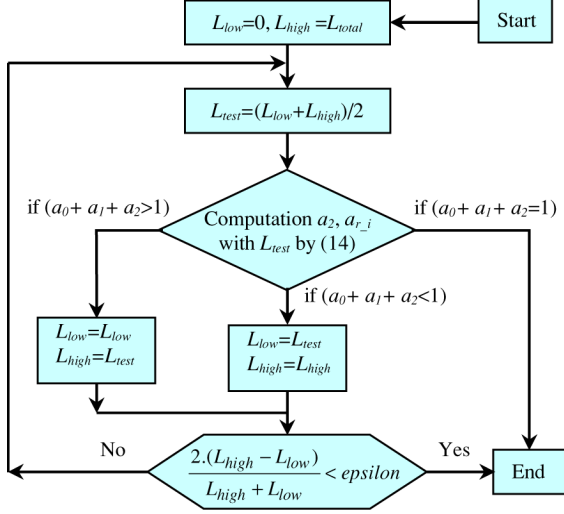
$L_{low}=0, L_{high}=L_{total}$

Start

$L_{test}=(L_{low}+L_{high})/2$

if $(a_0+a_1+a_2>1)$

Computation $a_2$, $a_{r\_i}$ with $L_{test}$ by (14)

if $(a_0+a_1+a_2=1)$

if $(a_0+a_1+a_2<1)$

$L_{low}=L_{low}$
$L_{high}=L_{test}$

$L_{low}=L_{test}$
$L_{high}=L_{high}$

No

$\frac{2.(L_{high}-L_{low})}{L_{high}+L_{low}}<epsilon$

Yes

End